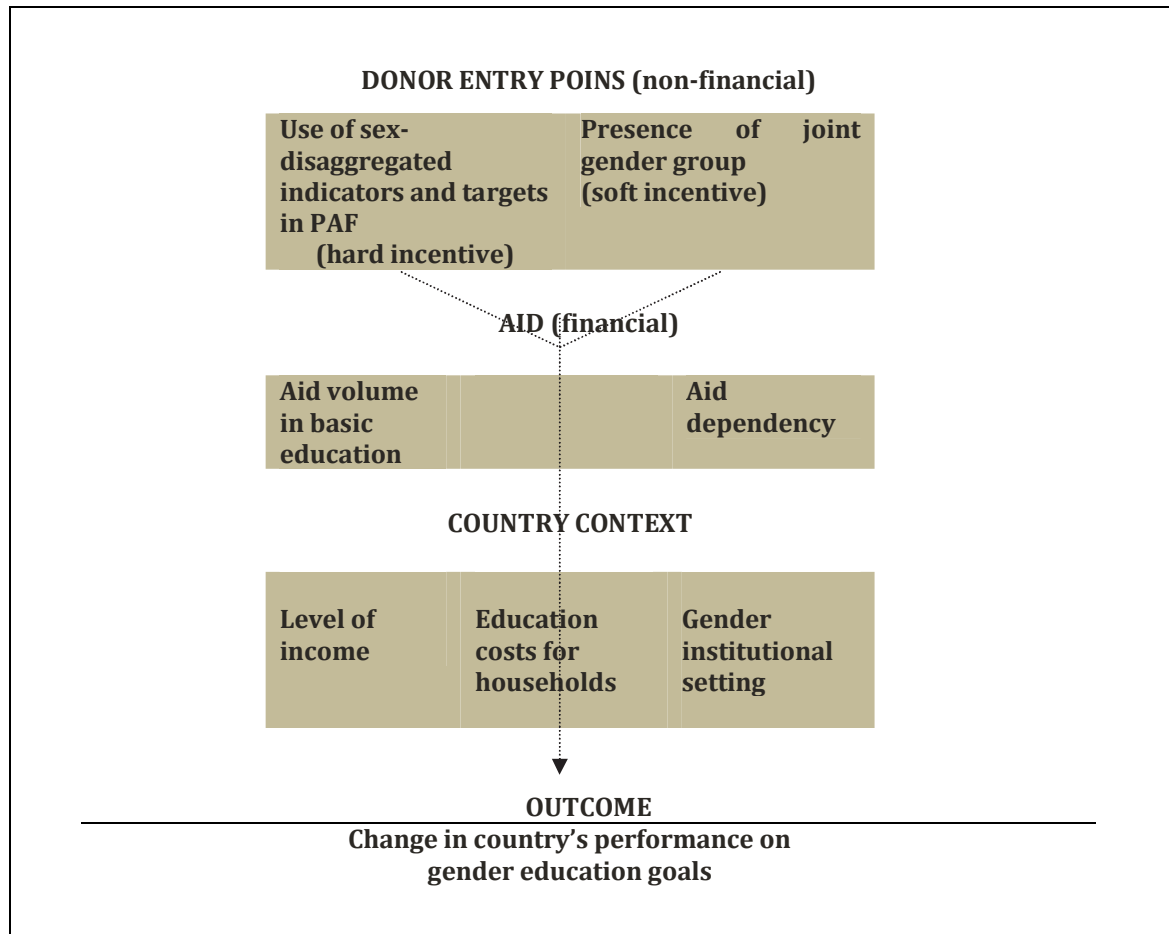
DONOR ENTRY POINS (non-financial)

Use of sex-disaggregated indicators and targets in PAF (hard incentive)

Presence of joint gender group (soft incentive)

AID (financial)

Aid volume in basic education

Aid dependency

COUNTRY CONTEXT

Level of income

Education costs for households

Gender institutional setting

OUTCOME

Change in country's performance on gender education goals